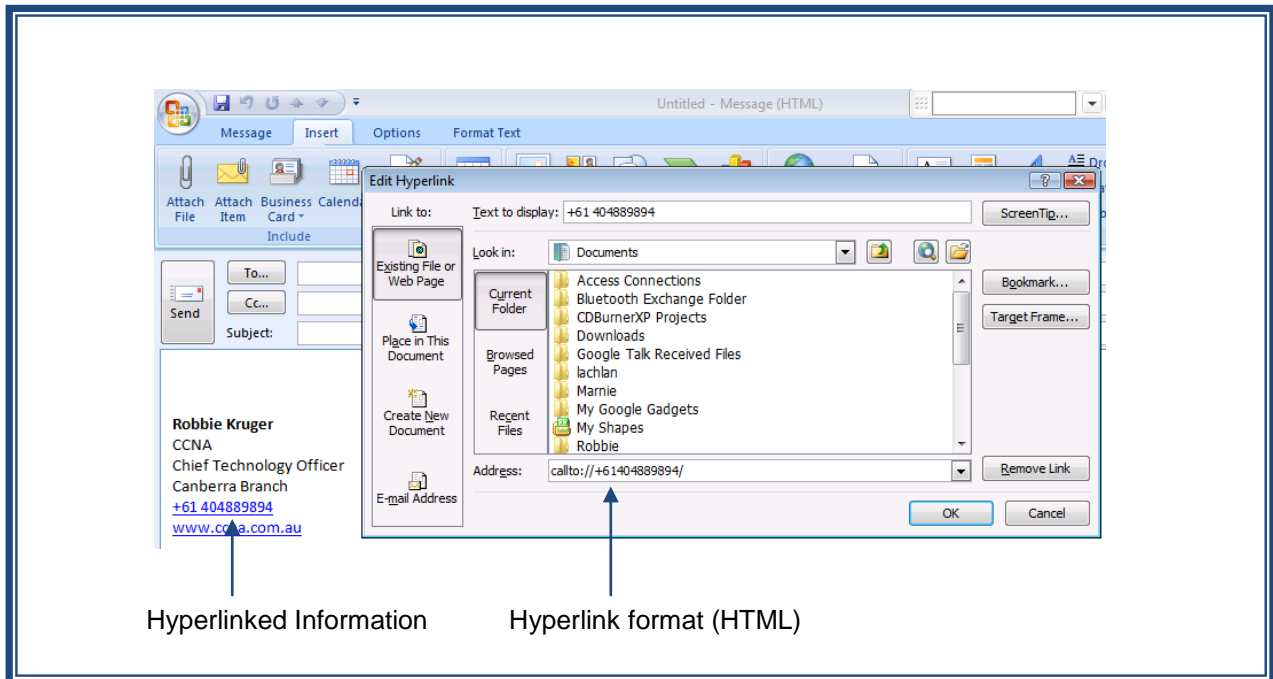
Untitled - Message (HTML)

Message Insert Options Format Text

Attach File Attach Item Business Card Calenda

Include

Send

To...

Cc...

Subject:

Robbie Kruger
CCNA
Chief Technology Officer
Canberra Branch
+61 404889894
www.c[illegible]a.com.au

Edit Hyperlink

Link to:

Existing File or Web Page

Place in This Document

Create New Document

E-mail Address

Text to display: +61 404889894

ScreenTip...

Look in: Documents

Current Folder

Browsed Pages

Recent Files

Access Connections
Bluetooth Exchange Folder
CDBurnerXP Projects
Downloads
Google Talk Received Files
lachlan
Marnie
My Google Gadgets
My Shapes
Robbie

Bookmark...

Target Frame...

Address: callto://+61404889894/

Remove Link

OK

Cancel

Hyperlinked Information

Hyperlink format (HTML)